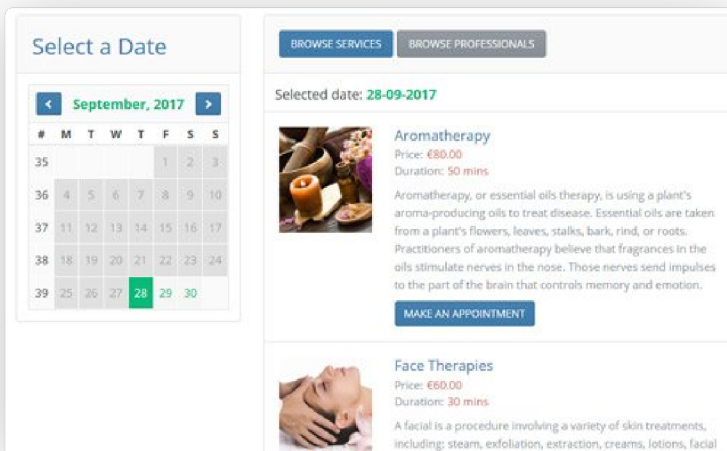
Select a Date

September, 2017

| # | M | T | W | T | F | S | S |
|---|---|---|---|---|---|---|---|
| 35 | | | | | 1 | 2 | 3 |
| 36 | 4 | 5 | 6 | 7 | 8 | 9 | 10 |
| 37 | 11 | 12 | 13 | 14 | 15 | 16 | 17 |
| 38 | 18 | 19 | 20 | 21 | 22 | 23 | 24 |
| 39 | 25 | 26 | 27 | 28 | 29 | 30 | |

BROWSE SERVICES BROWSE PROFESSIONALS

Selected date: 28-09-2017

Aromatherapy
Price: €80.00
Duration: 50 mins
Aromatherapy, or essential oils therapy, is using a plant's aroma-producing oils to treat disease. Essential oils are taken from a plant's flowers, leaves, stalks, bark, rind, or roots. Practitioners of aromatherapy believe that fragrances in the oils stimulate nerves in the nose. Those nerves send impulses to the part of the brain that controls memory and emotion.

MAKE AN APPOINTMENT

Face Therapies
Price: €60.00
Duration: 30 mins
A facial is a procedure involving a variety of skin treatments, including: steam, exfoliation, extraction, creams, lotions, facial